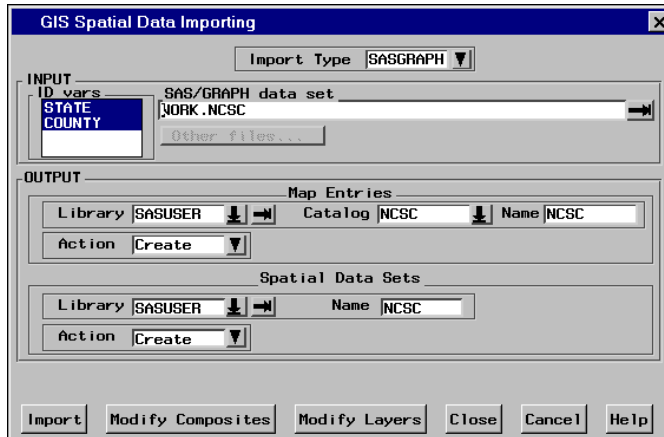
GIS Spatial Data Importing

Import Type SASGRAPH

INPUT

ID vars

STATE
COUNTY

SAS/GRAPH data set

WORK.NCSC

Other files...

OUTPUT

Map Entries

Library SASUSER

Catalog NCSC

Name NCSC

Action Create

Spatial Data Sets

Library SASUSER

Name NCSC

Action Create

Import

Modify Composites

Modify Layers

Close

Cancel

Help